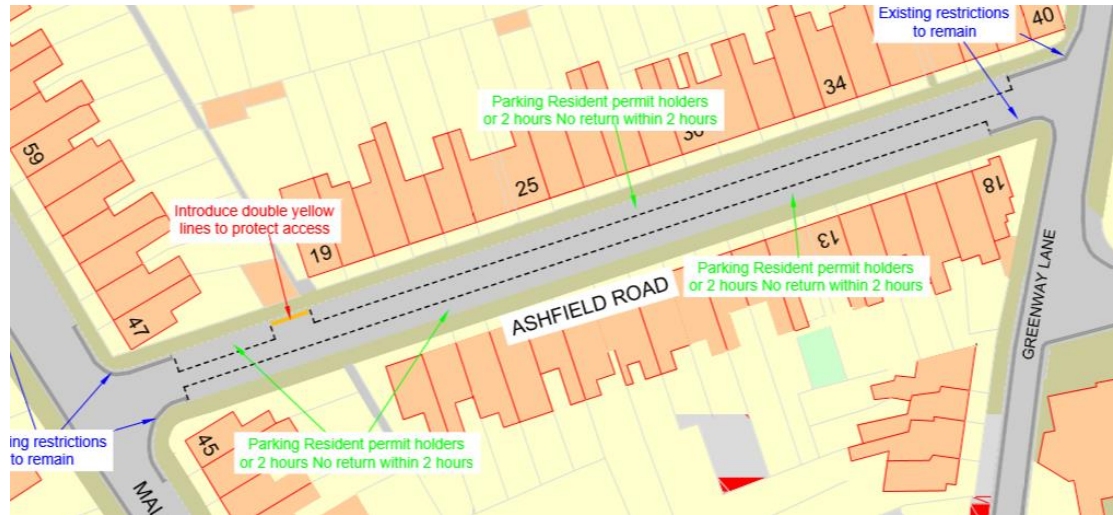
Existing restrictions to remain

40

34

Parking Resident permit holders or 2 hours No return within 2 hours

36

59

25

18

Introduce double yellow lines to protect access

13

19

Parking Resident permit holders or 2 hours No return within 2 hours

GREENWAY LANE

ASHFIELD ROAD

47

ing restrictions to remain

45

Parking Resident permit holders or 2 hours No return within 2 hours

MAL